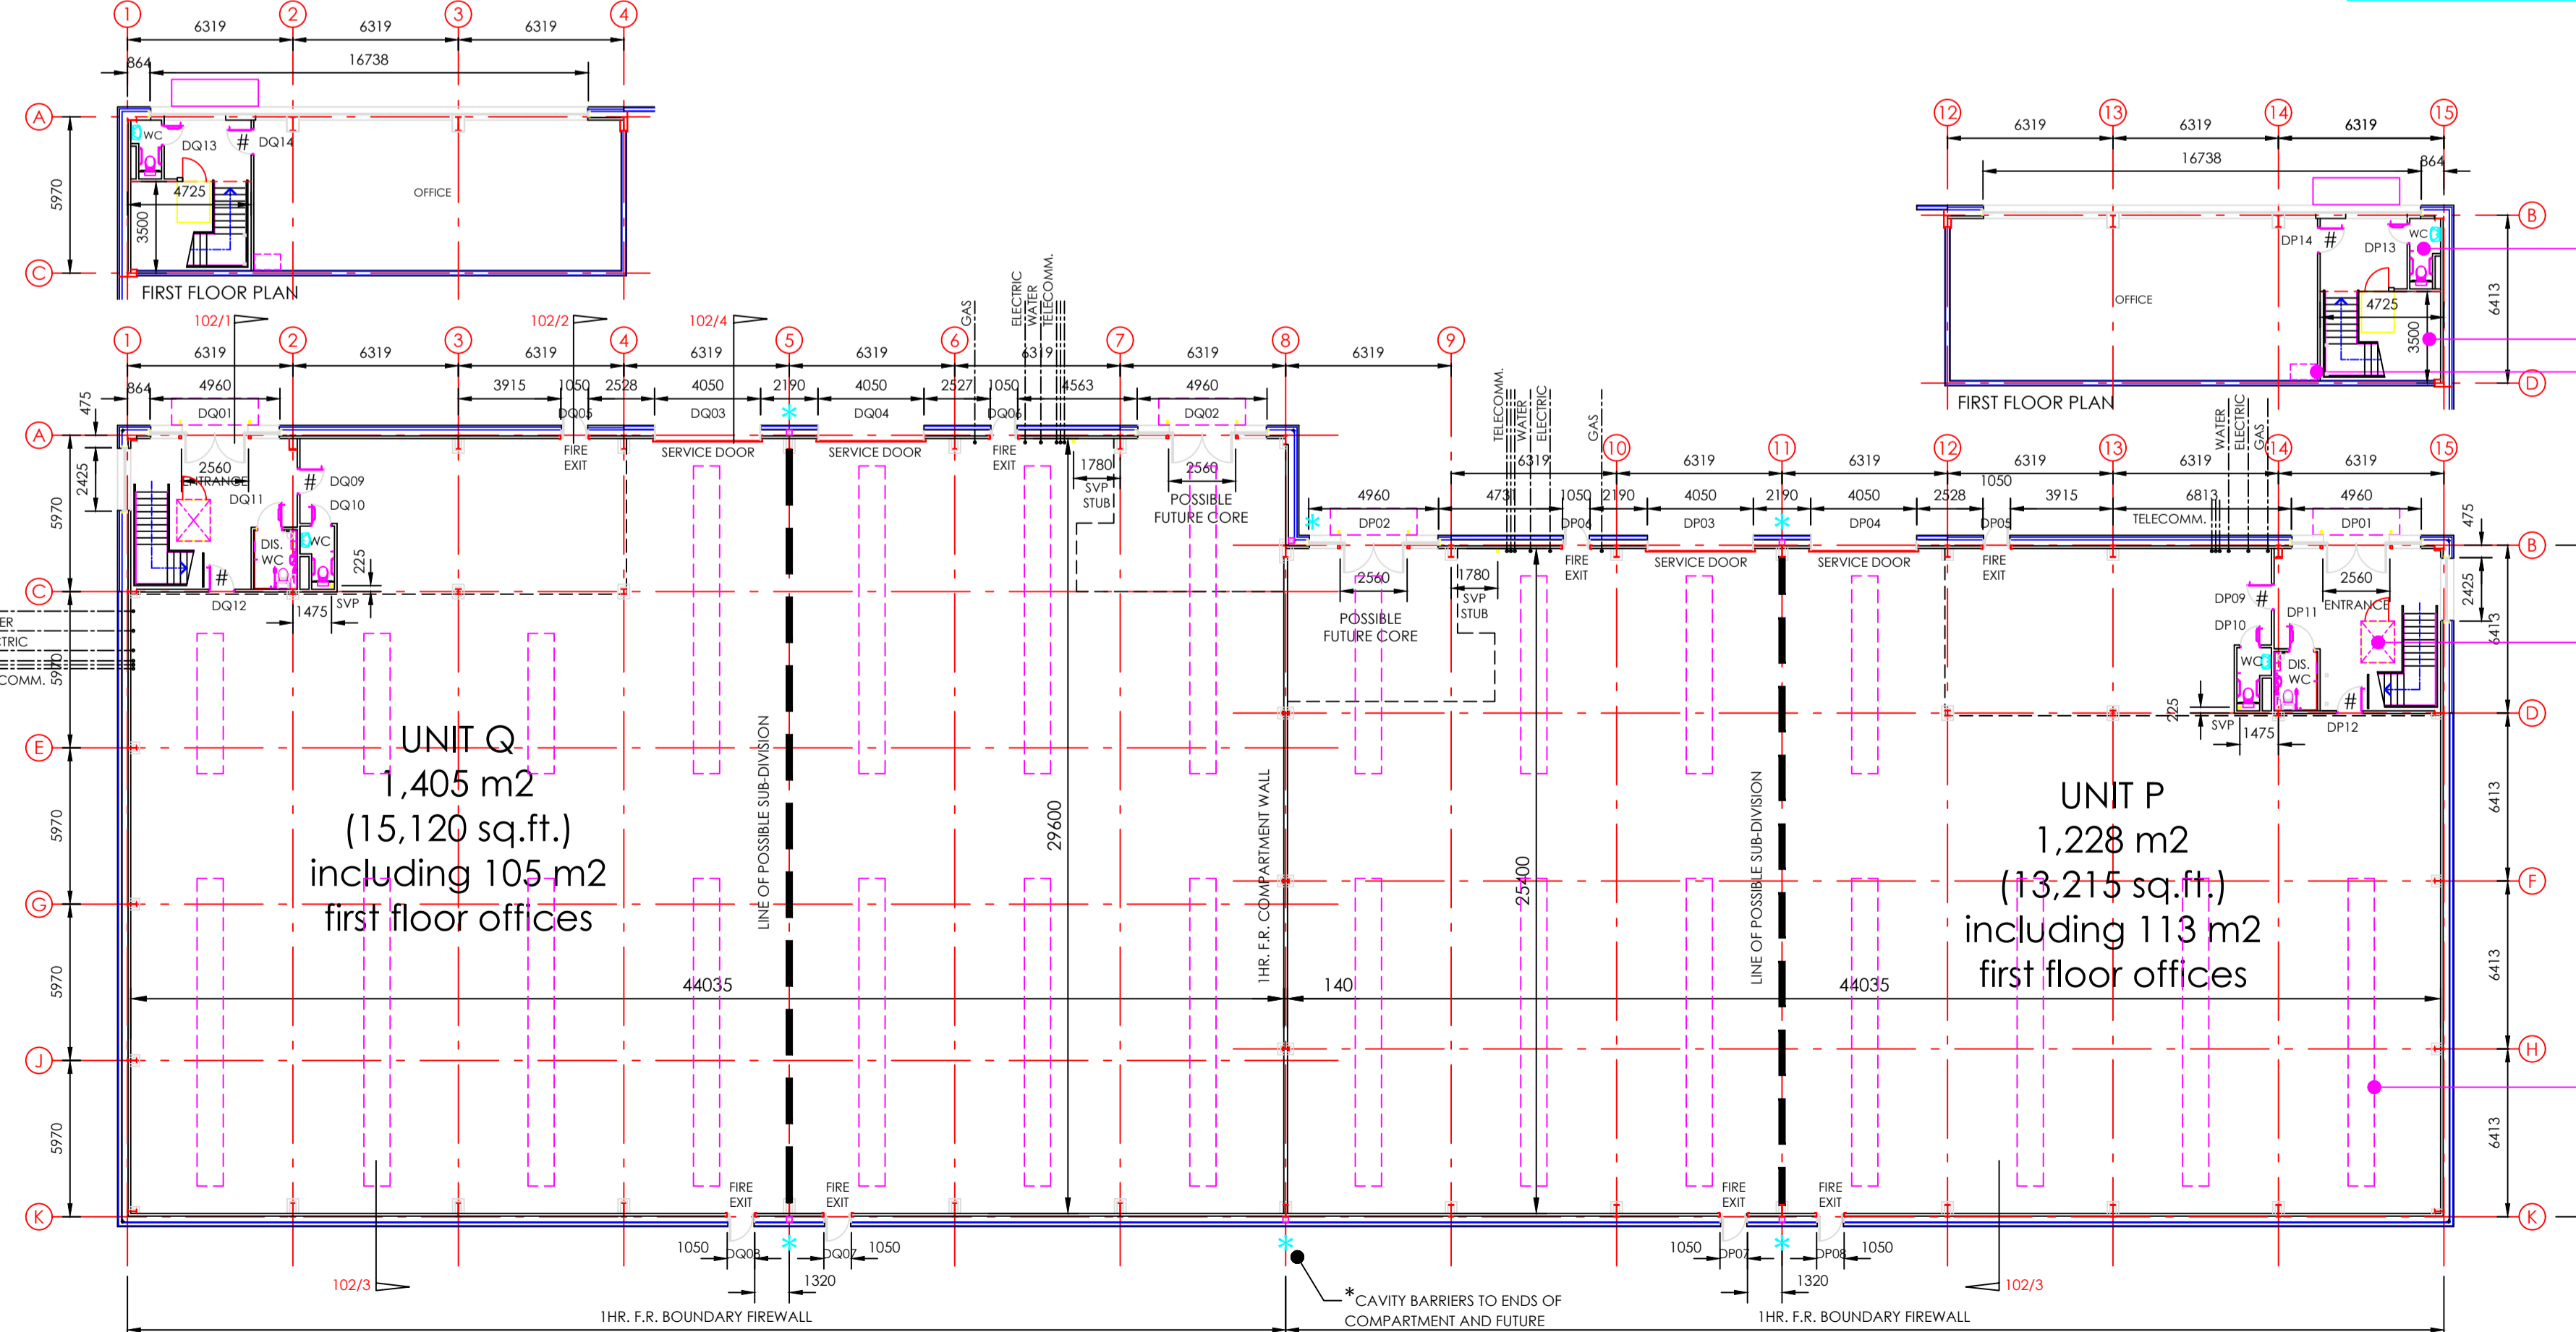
1 2 3 4
6319 6319 6319
864 16738
A
C
5970
WC
DQ13
# DQ14
4725
3500
OFFICE
FIRST FLOOR PLAN

12 13 14 15
6319 6319 6319
16738 864
B
D
DP14 # DP13 WC
OFFICE
4725
3500
6413
FIRST FLOOR PLAN

102/1 102/2 102/4
1 2 3 4 5 6 7 8 9
6319 6319 6319 6319 6319 6319 6319 6319
GAS ELECTRIC WATER TELECOMM.
864 4960 3915 1050 2528 4050 2190 4050 2527 1050 4563 4960
475
DQ01 DQ05 DQ03 DQ04 DQ06 DQ02
A
FIRE EXIT
SERVICE DOOR SERVICE DOOR
FIRE EXIT
1780 SVP STUB
2560 POSSIBLE FUTURE CORE
2425
2560 ENTRANCE
DQ11
# DQ09
DQ10
DIS. WC
WC
225
5970
C
#
DQ12
1475 SVP
ER
TRIC
COMM.
5970
E
UNIT Q
1,405 m2
(15,120 sq.ft.)
including 105 m2
first floor offices
LINE OF POSSIBLE SUB-DIVISION
29600
1HR. F.R. COMPARTMENT WALL
5970
G
44035
5970
J
5970
K
FIRE EXIT FIRE EXIT
1050 DQ08 DQ07 1050
1320
102/3
1HR. F.R. BOUNDARY FIREWALL

TELECOMM. WATER ELECTRIC GAS
10 11 12 13 14 15
6319 6319 6319 6319 6319 6319
WATER ELECTRIC GAS
4960 4730 1050 2190 4050 2190 4050 2528 1050 3915 6813 4960
DP02 DP06 DP03 DP04 DP05 TELECOMM. DP01
475
B
FIRE EXIT SERVICE DOOR SERVICE DOOR FIRE EXIT
2560
POSSIBLE FUTURE CORE
1780 SVP STUB
2560
ENTRANCE
2425
DP09 # DP11
DP10
WC DIS. WC
6413
#
225 SVP 1475 DP12
D
UNIT P
1,228 m2
(13,215 sq.ft.)
including 113 m2
first floor offices
25400
LINE OF POSSIBLE SUB-DIVISION
6413
F
140
44035
6413
H
6413
K
FIRE EXIT FIRE EXIT
1050 DP07 DP08 1050
1320
102/3
*CAVITY BARRIERS TO ENDS OF COMPARTMENT AND FUTURE
1HR. F.R. BOUNDARY FIREWALL